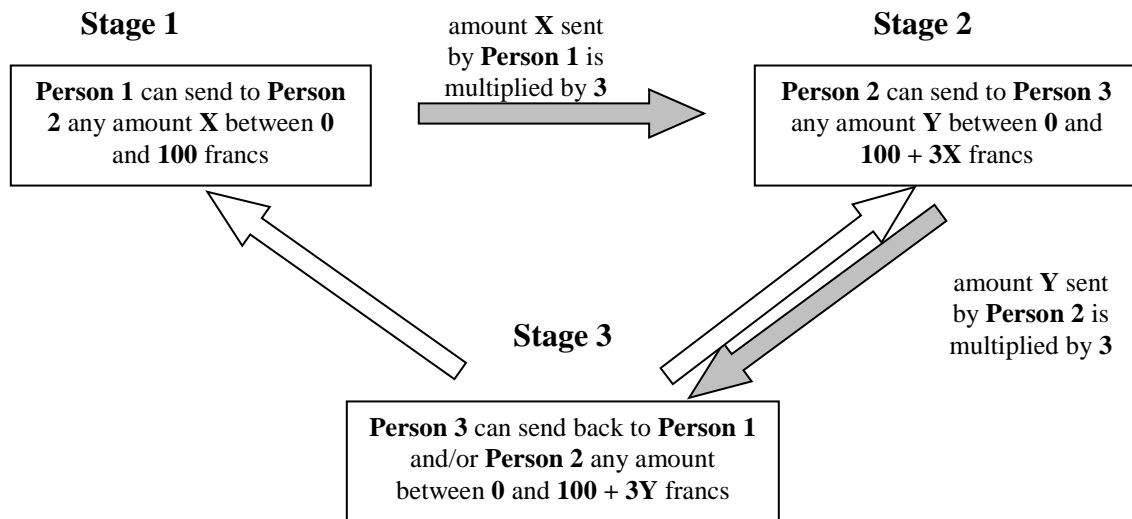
Stage 1

Person 1 can send to Person 2 any amount X between 0 and 100 francs

amount X sent by Person 1 is multiplied by 3

Stage 2

Person 2 can send to Person 3 any amount Y between 0 and 100 + 3X francs

amount Y sent by Person 2 is multiplied by 3

Stage 3

Person 3 can send back to Person 1 and/or Person 2 any amount between 0 and 100 + 3Y francs